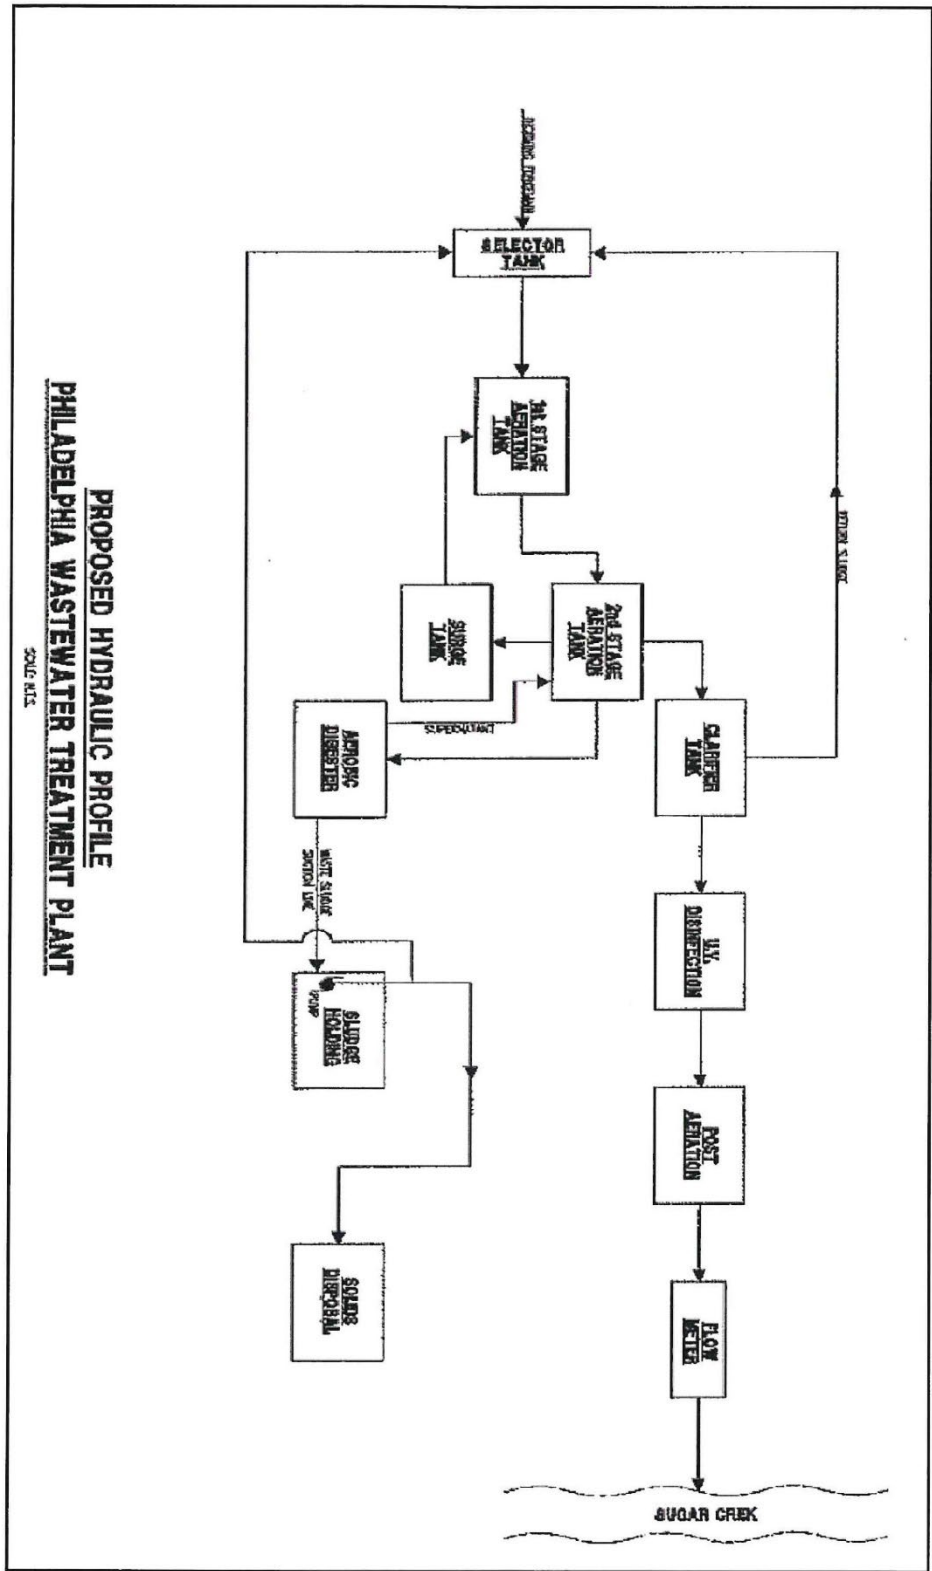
INCOMING INFLUENT

SELECTOR TANK

1st STAGE AERATION TANK

2nd STAGE AERATION TANK

SURGE TANK

RETURN SLUDGE

CLARIFIER TANK

SUPERNATANT

AEROBIC DIGESTER

WASTE SLUDGE SUCTION LINE

SLUDGE HOLDING

PUMP

SOLIDS DISPOSAL

U.V. DISINFECTION

POST AERATION

FLOW METER

SUGAR CREEK

PROPOSED HYDRAULIC PROFILE
PHILADELPHIA WASTEWATER TREATMENT PLANT

SCALE: N.T.S.